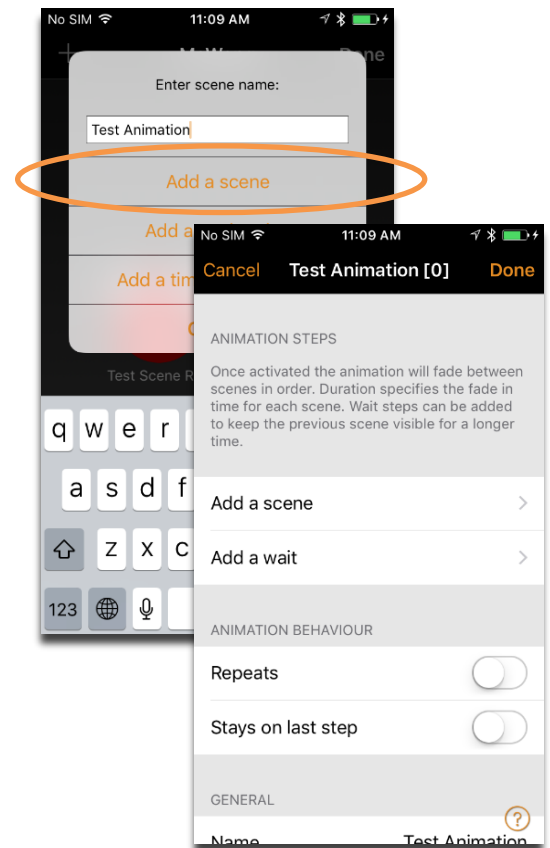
No SIM 11:09 AM

+ My W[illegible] Done

Enter scene name:

Test Animation

Add a scene

Add a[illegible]

Add a tim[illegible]

C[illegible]

Test Scene R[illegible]

q w e r

a s d f

z x c

123

No SIM 11:09 AM

Cancel Test Animation [0] Done

ANIMATION STEPS

Once activated the animation will fade between scenes in order. Duration specifies the fade in time for each scene. Wait steps can be added to keep the previous scene visible for a longer time.

Add a scene

Add a wait

ANIMATION BEHAVIOUR

Repeats

Stays on last step

GENERAL

Name Test Animation

?